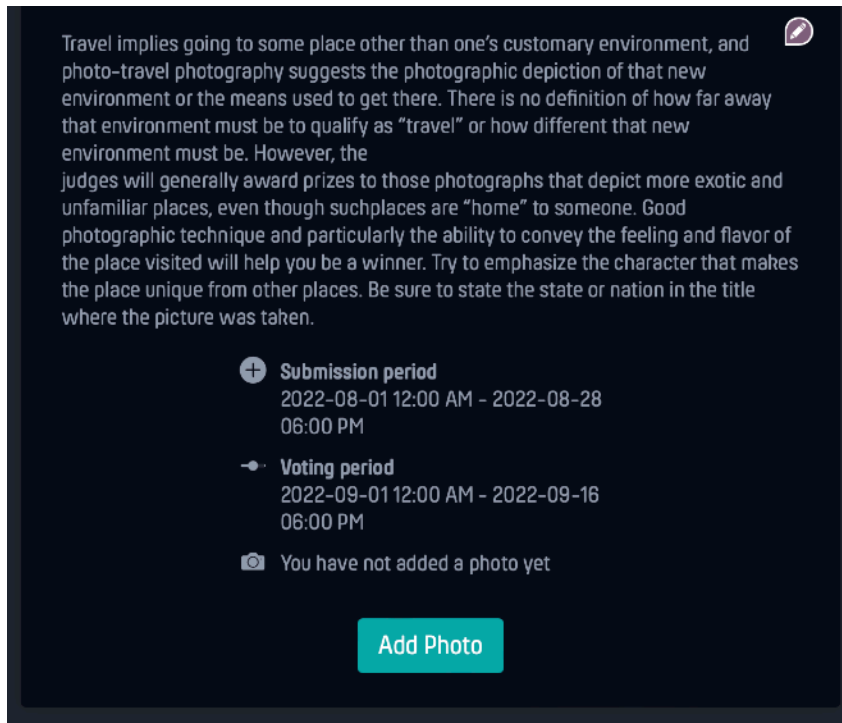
Travel implies going to some place other than one's customary environment, and photo-travel photography suggests the photographic depiction of that new environment or the means used to get there. There is no definition of how far away that environment must be to qualify as "travel" or how different that new environment must be. However, the
judges will generally award prizes to those photographs that depict more exotic and unfamiliar places, even though suchplaces are "home" to someone. Good photographic technique and particularly the ability to convey the feeling and flavor of the place visited will help you be a winner. Try to emphasize the character that makes the place unique from other places. Be sure to state the state or nation in the title where the picture was taken.

Submission period
2022-08-01 12:00 AM - 2022-08-28 06:00 PM

Voting period
2022-09-01 12:00 AM - 2022-09-16 06:00 PM

You have not added a photo yet

Add Photo